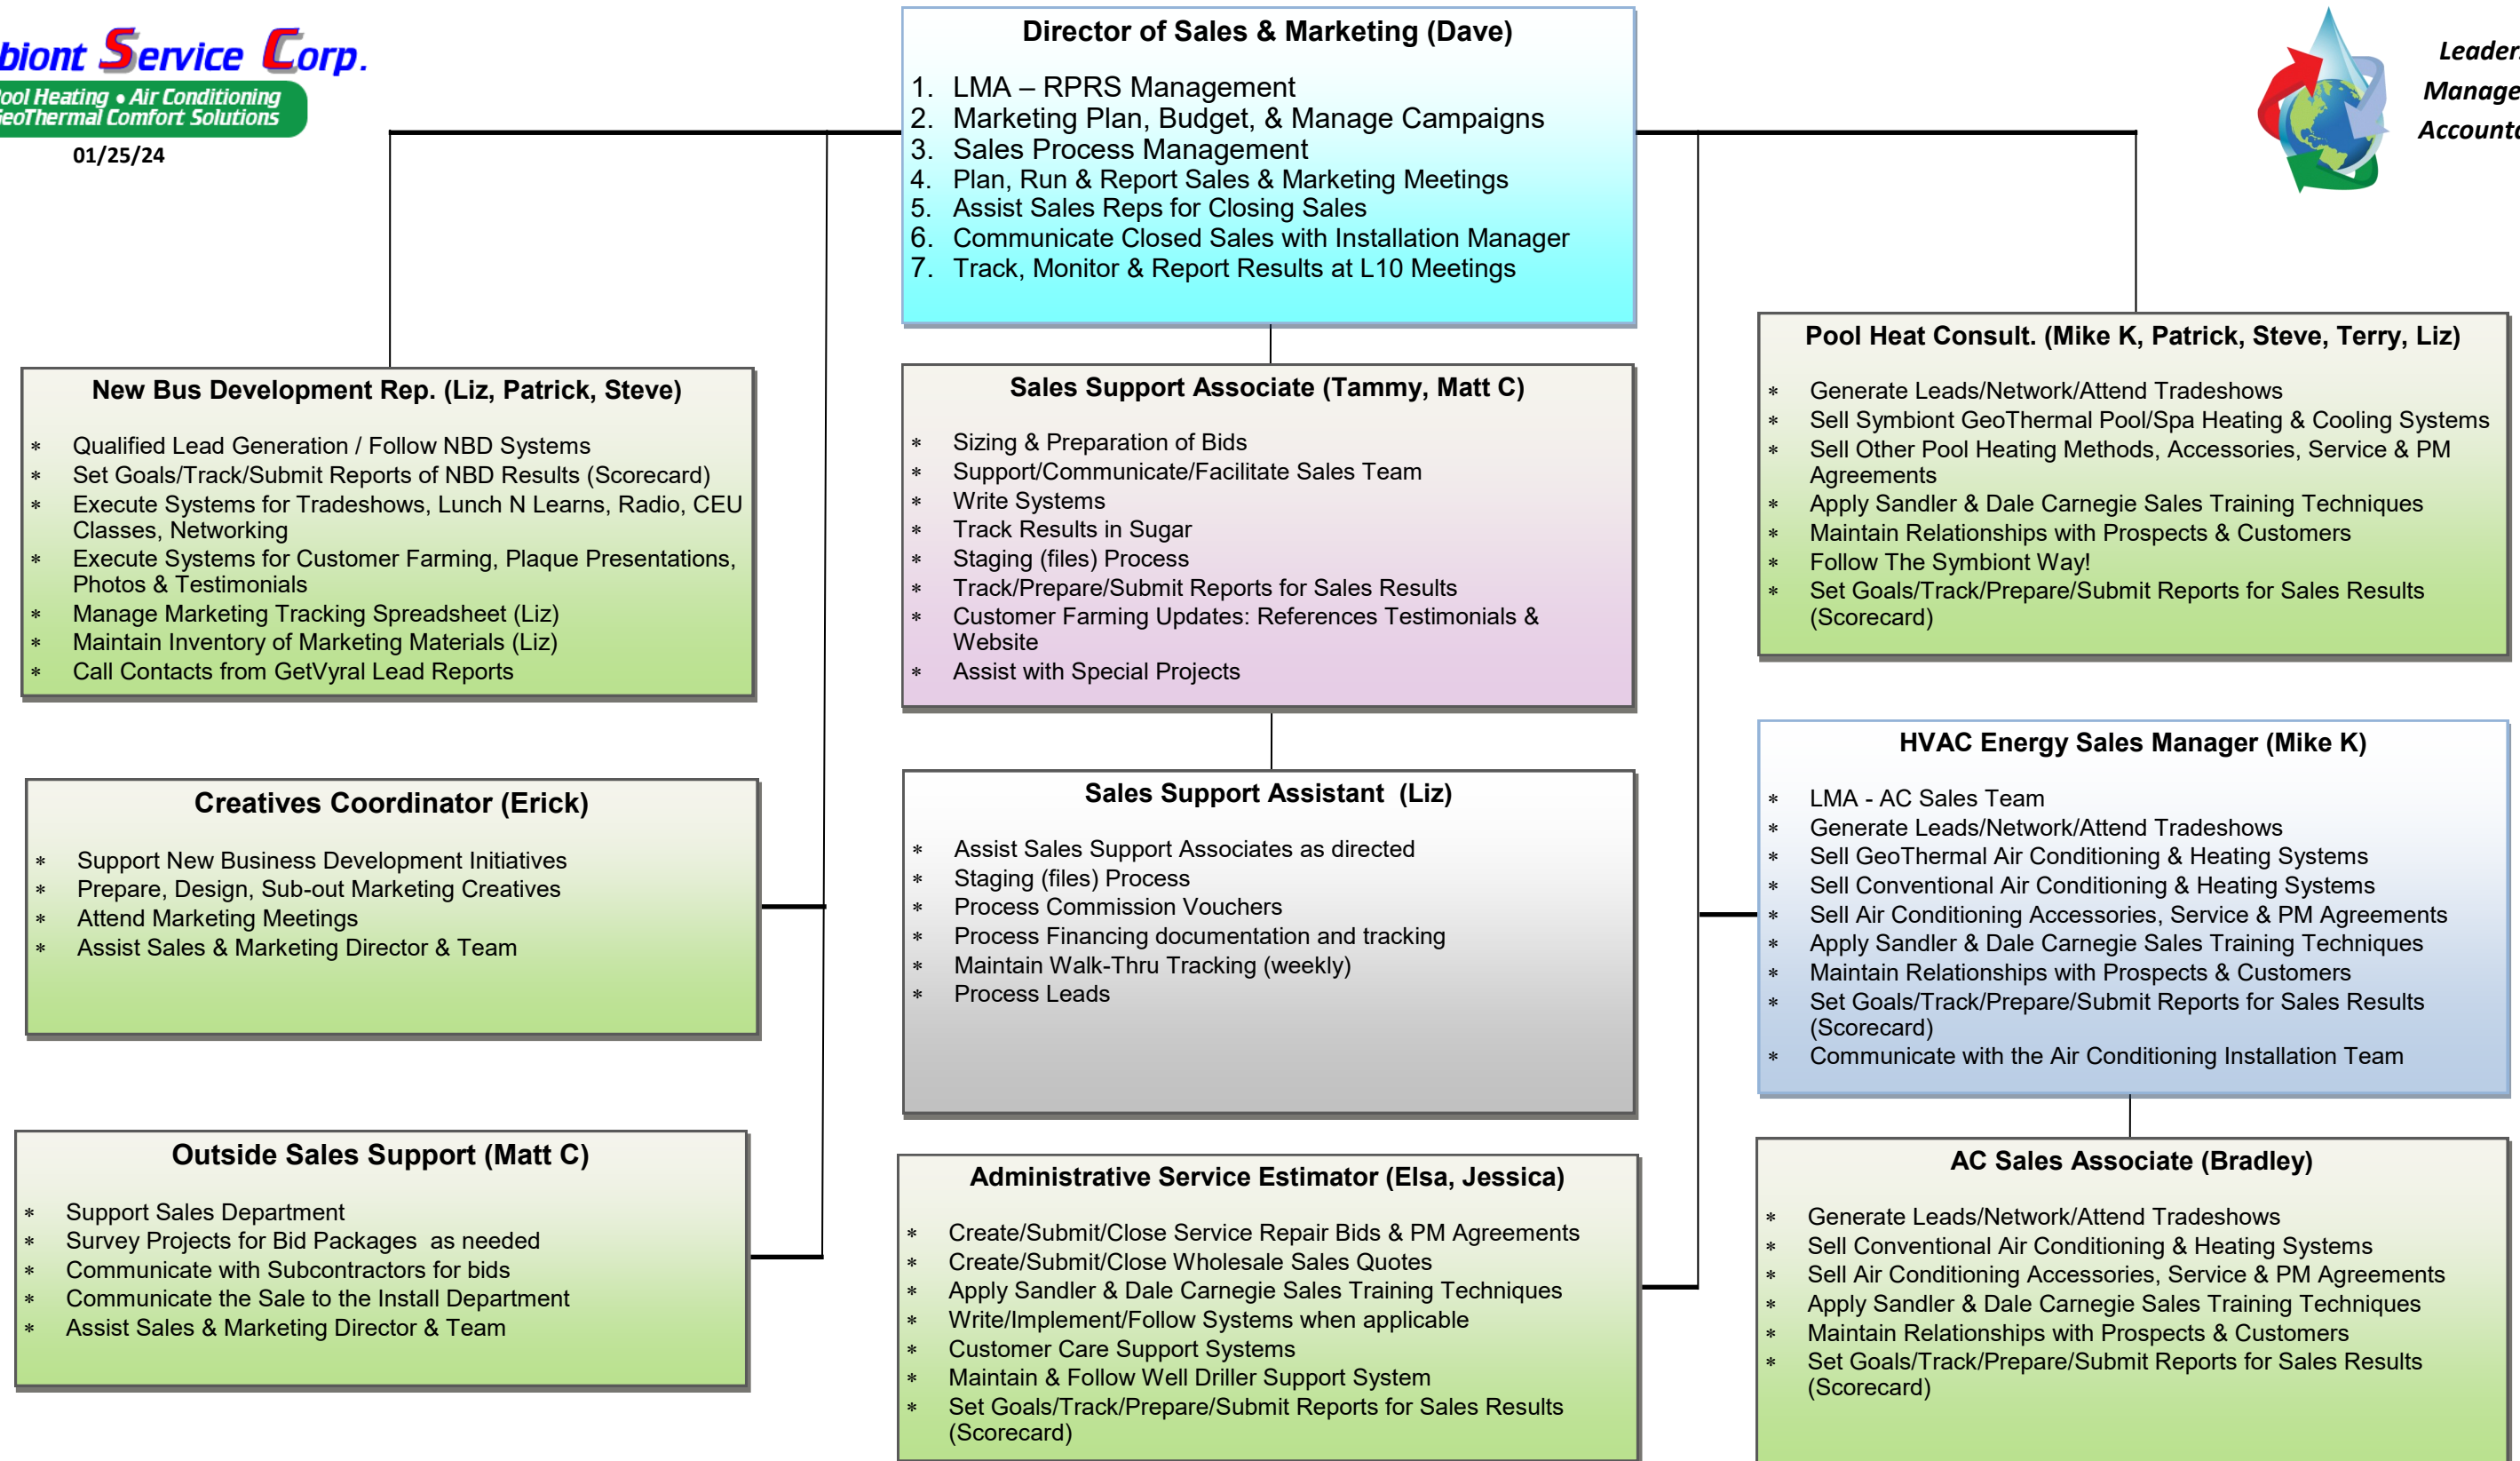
biont Service Corp.
ool Heating • Air Conditioning
eoThermal Comfort Solutions
01/25/24

Director of Sales & Marketing (Dave)

1. LMA – RPRS Management
2. Marketing Plan, Budget, & Manage Campaigns
3. Sales Process Management
4. Plan, Run & Report Sales & Marketing Meetings
5. Assist Sales Reps for Closing Sales
6. Communicate Closed Sales with Installation Manager
7. Track, Monitor & Report Results at L10 Meetings

Leader
Manage
Account

New Bus Development Rep. (Liz, Patrick, Steve)

* Qualified Lead Generation / Follow NBD Systems
* Set Goals/Track/Submit Reports of NBD Results (Scorecard)
* Execute Systems for Tradeshows, Lunch N Learns, Radio, CEU Classes, Networking
* Execute Systems for Customer Farming, Plaque Presentations, Photos & Testimonials
* Manage Marketing Tracking Spreadsheet (Liz)
* Maintain Inventory of Marketing Materials (Liz)
* Call Contacts from GetVyral Lead Reports

Creatives Coordinator (Erick)

* Support New Business Development Initiatives
* Prepare, Design, Sub-out Marketing Creatives
* Attend Marketing Meetings
* Assist Sales & Marketing Director & Team

Outside Sales Support (Matt C)

* Support Sales Department
* Survey Projects for Bid Packages as needed
* Communicate with Subcontractors for bids
* Communicate the Sale to the Install Department
* Assist Sales & Marketing Director & Team

Sales Support Associate (Tammy, Matt C)

* Sizing & Preparation of Bids
* Support/Communicate/Facilitate Sales Team
* Write Systems
* Track Results in Sugar
* Staging (files) Process
* Track/Prepare/Submit Reports for Sales Results
* Customer Farming Updates: References Testimonials & Website
* Assist with Special Projects

Sales Support Assistant (Liz)

* Assist Sales Support Associates as directed
* Staging (files) Process
* Process Commission Vouchers
* Process Financing documentation and tracking
* Maintain Walk-Thru Tracking (weekly)
* Process Leads

Administrative Service Estimator (Elsa, Jessica)

* Create/Submit/Close Service Repair Bids & PM Agreements
* Create/Submit/Close Wholesale Sales Quotes
* Apply Sandler & Dale Carnegie Sales Training Techniques
* Write/Implement/Follow Systems when applicable
* Customer Care Support Systems
* Maintain & Follow Well Driller Support System
* Set Goals/Track/Prepare/Submit Reports for Sales Results (Scorecard)

Pool Heat Consult. (Mike K, Patrick, Steve, Terry, Liz)

* Generate Leads/Network/Attend Tradeshows
* Sell Symbiont GeoThermal Pool/Spa Heating & Cooling Systems
* Sell Other Pool Heating Methods, Accessories, Service & PM Agreements
* Apply Sandler & Dale Carnegie Sales Training Techniques
* Maintain Relationships with Prospects & Customers
* Follow The Symbiont Way!
* Set Goals/Track/Prepare/Submit Reports for Sales Results (Scorecard)

HVAC Energy Sales Manager (Mike K)

* LMA - AC Sales Team
* Generate Leads/Network/Attend Tradeshows
* Sell GeoThermal Air Conditioning & Heating Systems
* Sell Conventional Air Conditioning & Heating Systems
* Sell Air Conditioning Accessories, Service & PM Agreements
* Apply Sandler & Dale Carnegie Sales Training Techniques
* Maintain Relationships with Prospects & Customers
* Set Goals/Track/Prepare/Submit Reports for Sales Results (Scorecard)
* Communicate with the Air Conditioning Installation Team

AC Sales Associate (Bradley)

* Generate Leads/Network/Attend Tradeshows
* Sell Conventional Air Conditioning & Heating Systems
* Sell Air Conditioning Accessories, Service & PM Agreements
* Apply Sandler & Dale Carnegie Sales Training Techniques
* Maintain Relationships with Prospects & Customers
* Set Goals/Track/Prepare/Submit Reports for Sales Results (Scorecard)